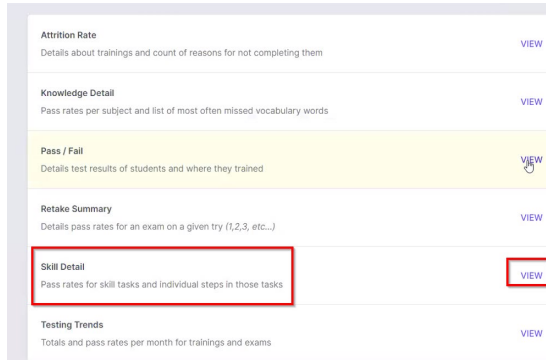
Attrition Rate
Details about trainings and count of reasons for not completing them

VIEW

Knowledge Detail
Pass rates per subject and list of most often missed vocabulary words

VIEW

Pass / Fail
Details test results of students and where they trained

VIEW

Retake Summary
Details pass rates for an exam on a given try (1,2,3, etc...)

VIEW

Skill Detail
Pass rates for skill tasks and individual steps in those tasks

VIEW

Testing Trends
Totals and pass rates per month for trainings and exams

VIEW